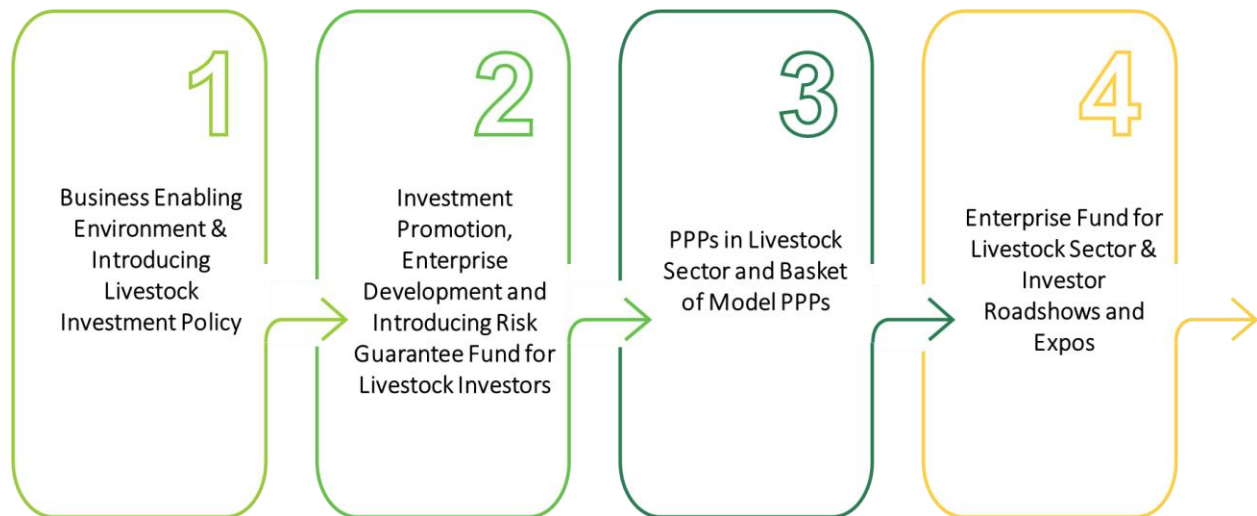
1

Business Enabling Environment & Introducing Livestock Investment Policy

2

Investment Promotion, Enterprise Development and Introducing Risk Guarantee Fund for Livestock Investors

3

PPPs in Livestock Sector and Basket of Model PPPs

4

Enterprise Fund for Livestock Sector & Investor Roadshows and Expos